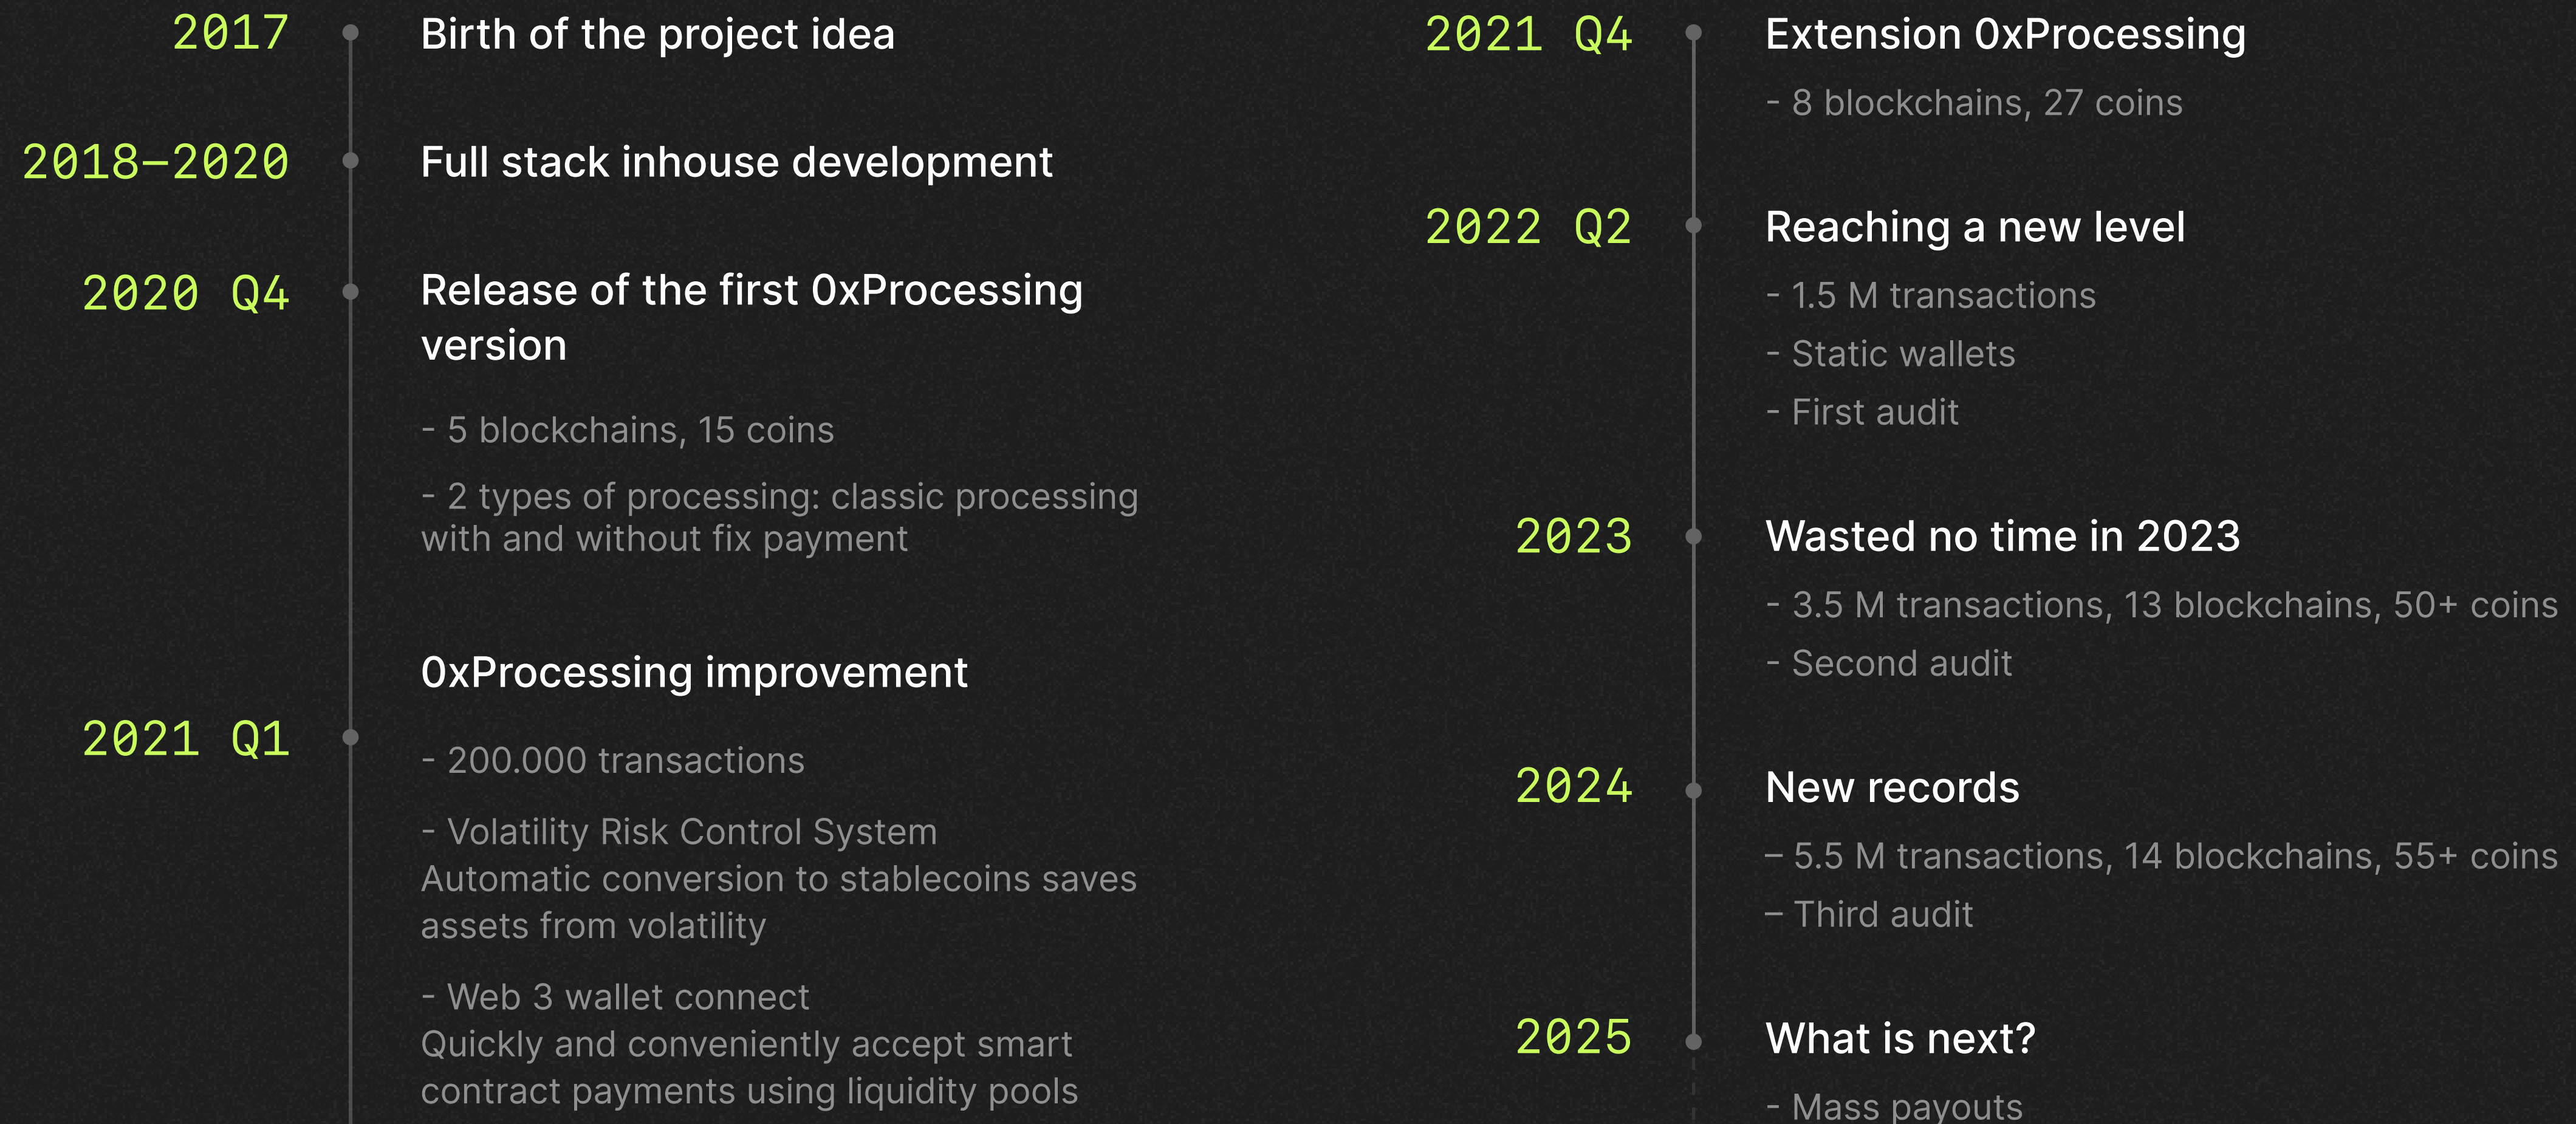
2017
Birth of the project idea

2018–2020
Full stack inhouse development

2020 Q4
Release of the first 0xProcessing version

- 5 blockchains, 15 coins

- 2 types of processing: classic processing with and without fix payment

0xProcessing improvement

2021 Q1

- 200.000 transactions

- Volatility Risk Control System
Automatic conversion to stablecoins saves assets from volatility

- Web 3 wallet connect
Quickly and conveniently accept smart contract payments using liquidity pools

2021 Q4
Extension 0xProcessing

- 8 blockchains, 27 coins

2022 Q2
Reaching a new level

- 1.5 M transactions

- Static wallets

- First audit

2023
Wasted no time in 2023

- 3.5 M transactions, 13 blockchains, 50+ coins

- Second audit

2024
New records

– 5.5 M transactions, 14 blockchains, 55+ coins

– Third audit

2025
What is next?

- Mass payouts